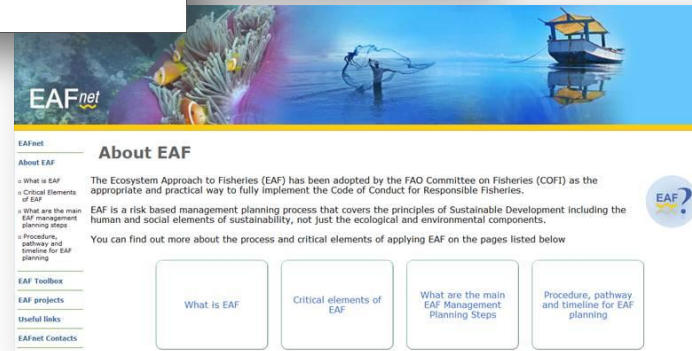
EAFnet

EAFnet

About EAF

What is EAF

Critical Elements of EAF

What are the main EAF management planning steps

Procedure, pathway and timeline for EAF planning

EAF Toolbox

EAF projects

Useful links

EAFnet Contacts

About EAF

The Ecosystem Approach to Fisheries (EAF) has been adopted by the FAO Committee on Fisheries (COFI) as the appropriate and practical way to fully implement the Code of Conduct for Responsible Fisheries.

EAF is a risk based management planning process that covers the principles of Sustainable Development including the human and social elements of sustainability, not just the ecological and environmental components.

You can find out more about the process and critical elements of applying EAF on the pages listed below

EAF?

What is EAF

Critical elements of EAF

What are the main EAF Management Planning Steps

Procedure, pathway and timeline for EAF planning